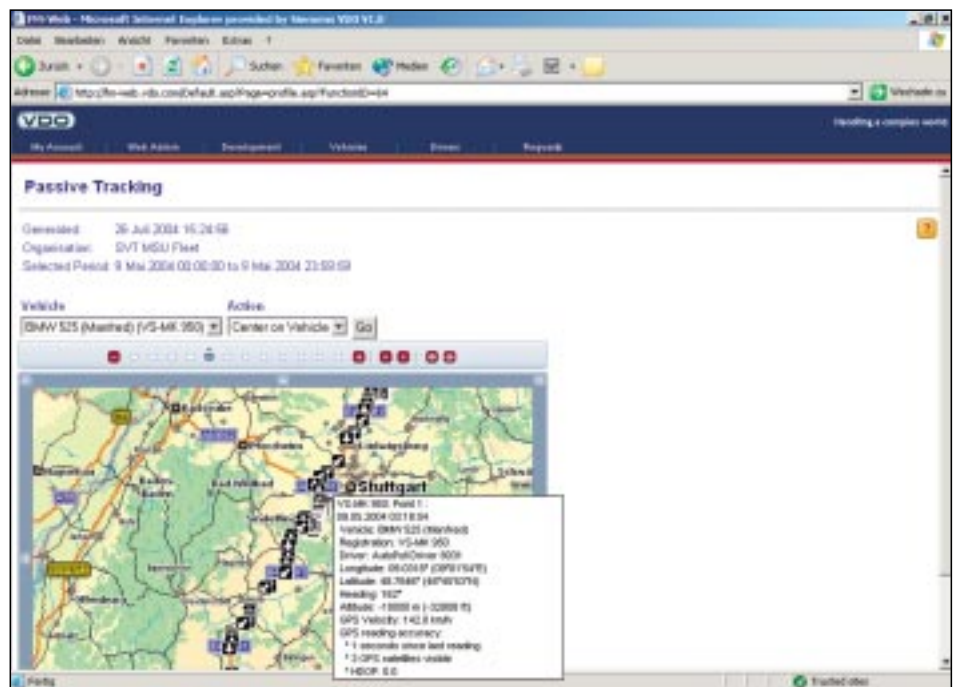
FM-Web - Microsoft Internet Explorer provided by Siemens VDO V1.0

Datei Bearbeiten Ansicht Favoriten Extras ?

Zurück Suchen Favoriten Medien

Adresse http://fm-web.vdo.com/Default.asp?Page=profile.asp?FunctionID=64 Wechseln zu

VDO

Handling a complex world

My Account Web Admin Development Vehicles Drivers Reports

Passive Tracking

Generated: 26 Juli 2004 16:24:58
Organisation: SVT MSU Fleet
Selected Period: 9 Mai 2004 00:00:00 to 9 Mai 2004 23:59:59

Vehicle
BMW 525 (Manfred) (VS-MK 950)

Action
Center on Vehicle
Go

Stuttgart

VS-MK 950: Point 1 -
09.05.2004 00:18:04
Vehicle: BMW 525 (Manfred)
Registration: VS-MK 950
Driver: AutoPollDriver 0001
Longitude: 09.0337 (09°01'54"E)
Latitude: 48.7546° (48°45'17"N)
Heading: 192°
Altitude: -10000 m (-32808 ft)
GPS Velocity: 142.8 km/h
GPS reading accuracy:
* 1 seconds since last reading
* 3 GPS satellites visible
* HDOP: 0.0

Fertig
Trusted sites